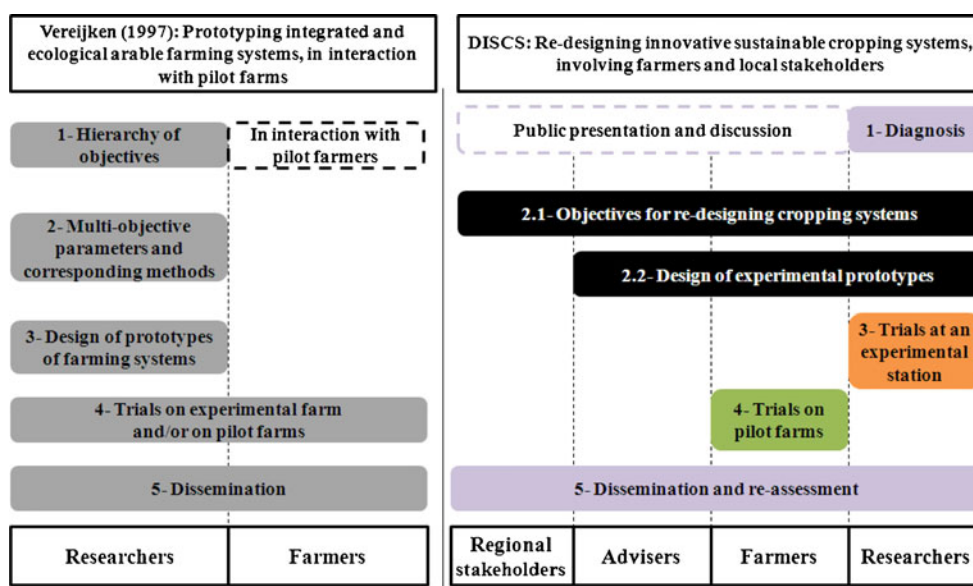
Vereijken (1997): Prototyping integrated and ecological arable farming systems, in interaction with pilot farms

1- Hierarchy of objectives

In interaction with pilot farmers

2- Multi-objective parameters and corresponding methods

3- Design of prototypes of farming systems

4- Trials on experimental farm and/or on pilot farms

5- Dissemination

| Researchers | Farmers |
|---|---|

DISCS: Re-designing innovative sustainable cropping systems, involving farmers and local stakeholders

Public presentation and discussion

1- Diagnosis

2.1- Objectives for re-designing cropping systems

2.2- Design of experimental prototypes

3- Trials at an experimental station

4- Trials on pilot farms

5- Dissemination and re-assessment

| Regional stakeholders | Advisers | Farmers | Researchers |
|---|---|---|---|